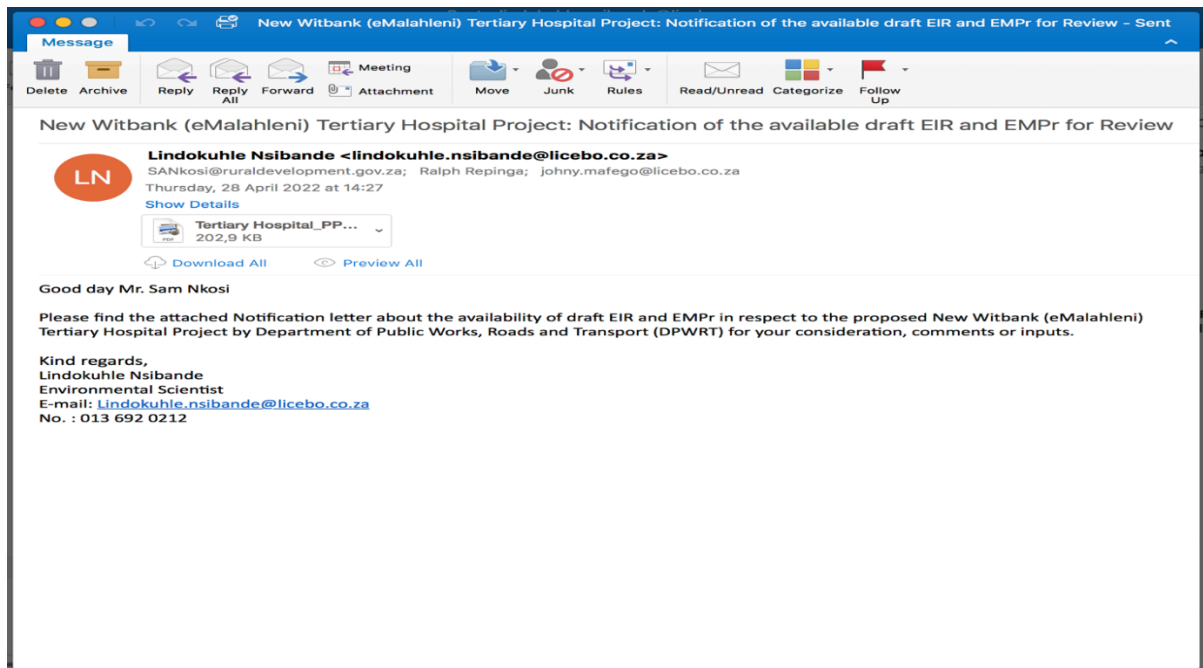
New Witbank (eMalahleni) Tertiary Hospital Project: Notification of the available draft EIR and EMPr for Review - Sent

Message

Delete Archive Reply Reply All Forward Meeting Attachment Move Junk Rules Read/Unread Categorize Follow Up

New Witbank (eMalahleni) Tertiary Hospital Project: Notification of the available draft EIR and EMPr for Review

LN

Lindokuhle Nsibande <lindokuhle.nsibande@licebo.co.za>
SANkosi@ruraldevelopment.gov.za; Ralph Repinga; johny.mafego@licebo.co.za
Thursday, 28 April 2022 at 14:27
Show Details

Tertiary Hospital_PP...
202,9 KB

Download All Preview All

Good day Mr. Sam Nkosi

Please find the attached Notification letter about the availability of draft EIR and EMPr in respect to the proposed New Witbank (eMalahleni) Tertiary Hospital Project by Department of Public Works, Roads and Transport (DPWRT) for your consideration, comments or inputs.

Kind regards,
Lindokuhle Nsibande
Environmental Scientist
E-mail: Lindokuhle.nsibande@licebo.co.za
No. : 013 692 0212